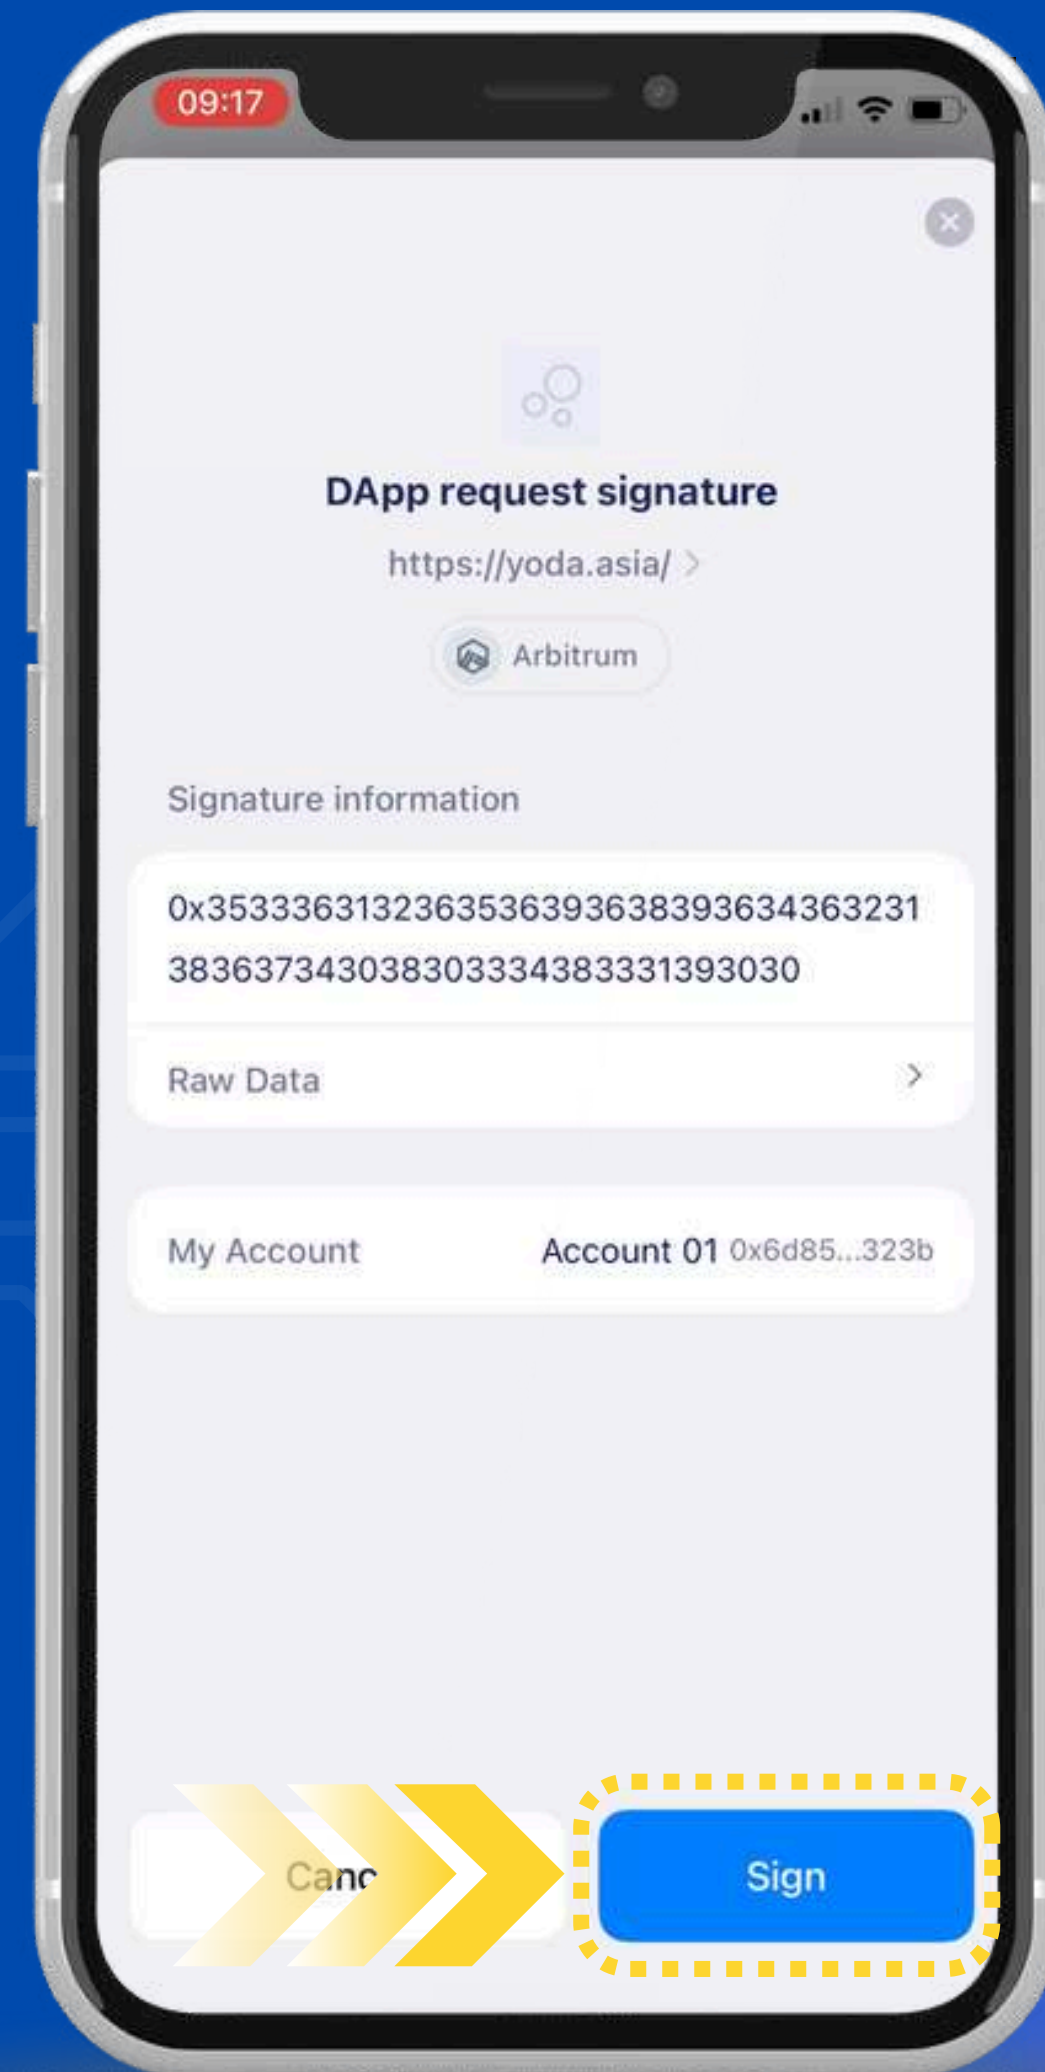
09:17

DApp request signature

https://yoda.asia/

Arbitrum

Signature information

0x3533363132363536393638393634363231383637343038303334383331393030

Raw Data

My Account Account 01 0x6d85...323b

Canc

Sign